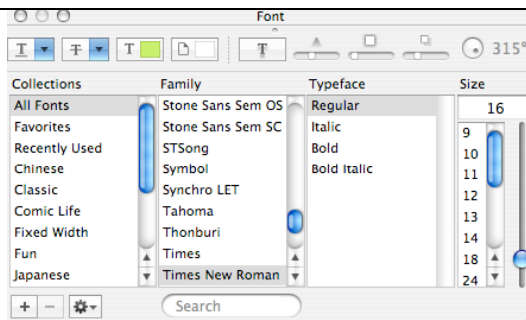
Font

315°

| Collections | Family | Typeface | Size |
|---|---|---|---|
| All Fonts | Stone Sans Sem OS | Regular | 16 |
| Favorites | Stone Sans Sem SC | Italic | 9 |
| Recently Used | STSong | Bold | 10 |
| Chinese | Symbol | Bold Italic | 11 |
| Classic | Synchro LET | | 12 |
| Comic Life | Tahoma | | 13 |
| Fixed Width | Thonburi | | 14 |
| Fun | Times | | 18 |
| Japanese | Times New Roman | | 24 |

+ −

Search